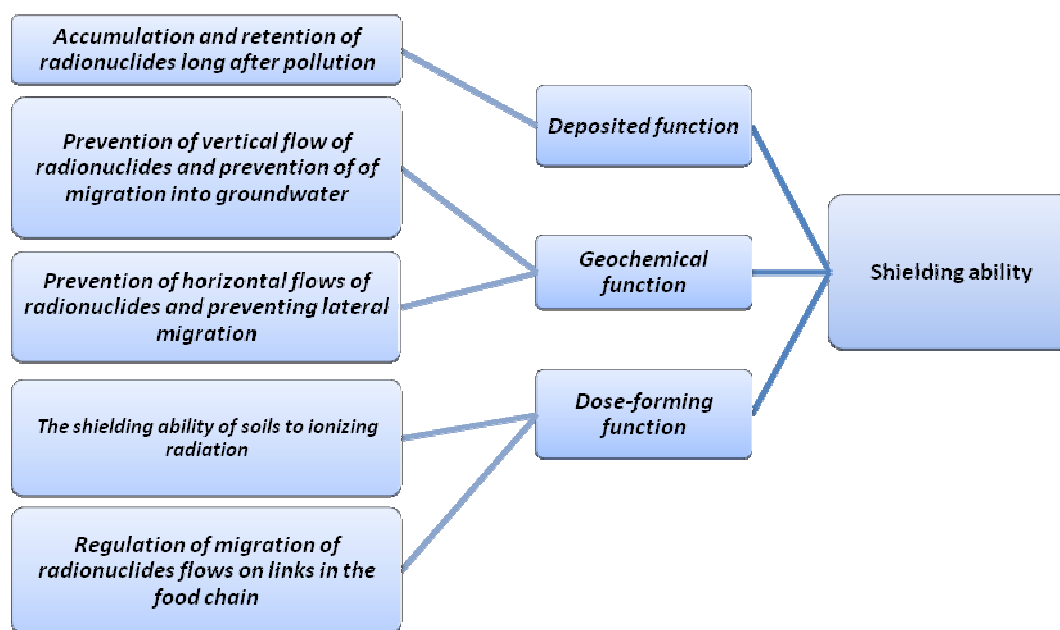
Accumulation and retention of radionuclides long after pollution

Prevention of vertical flow of radionuclides and prevention of of migration into groundwater

Prevention of horizontal flows of radionuclides and preventing lateral migration

The shielding ability of soils to ionizing radiation

Regulation of migration of radionuclides flows on links in the food chain

Deposited function

Geochemical function

Dose-forming function

Shielding ability